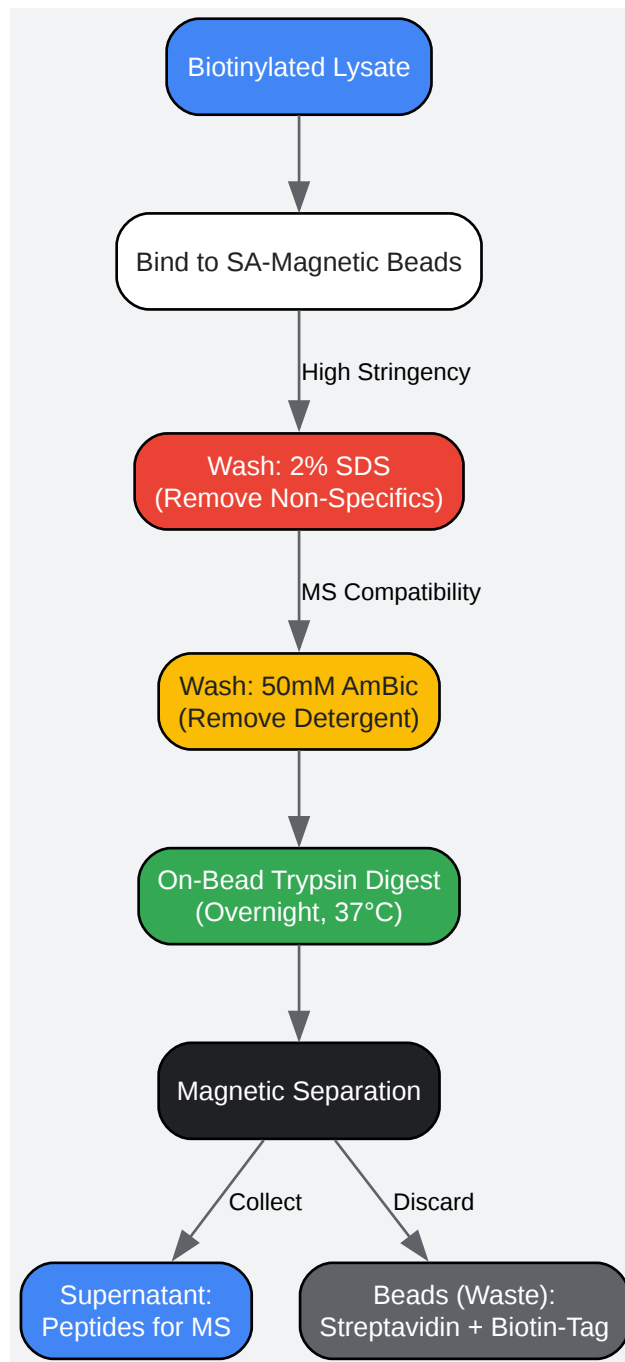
Biotinylated Lysate

Bind to SA-Magnetic Beads

High Stringency

Wash: 2% SDS
(Remove Non-Specifics)

MS Compatibility

Wash: 50mM AmBic
(Remove Detergent)

On-Bead Trypsin Digest
(Overnight, 37°C)

Magnetic Separation

Collect

Discard

Supernatant:
Peptides for MS

Beads (Waste):
Streptavidin + Biotin-Tag